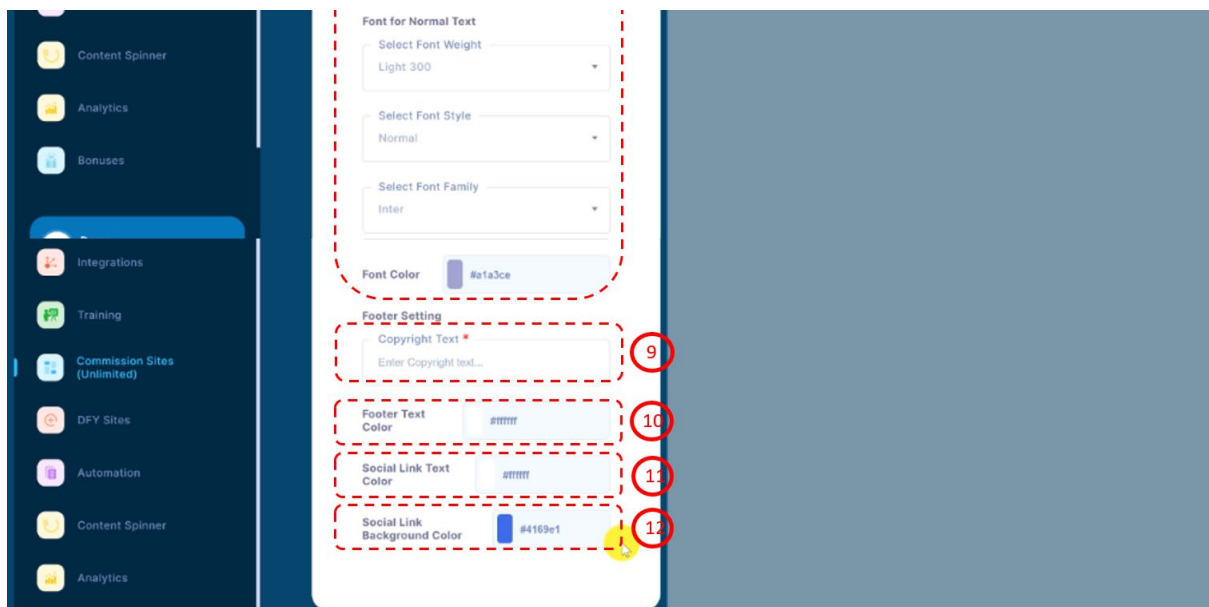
Content Spinner

Analytics

Bonuses

Integrations

Training

Commission Sites (Unlimited)

DFY Sites

Automation

Content Spinner

Analytics

Font for Normal Text

Select Font Weight
Light 300

Select Font Style
Normal

Select Font Family
Inter

Font Color #a1a3ce

Footer Setting

Copyright Text *
Enter Copyright text...

9

Footer Text Color #ffffff

10

Social Link Text Color #ffffff

11

Social Link Background Color #4169e1

12